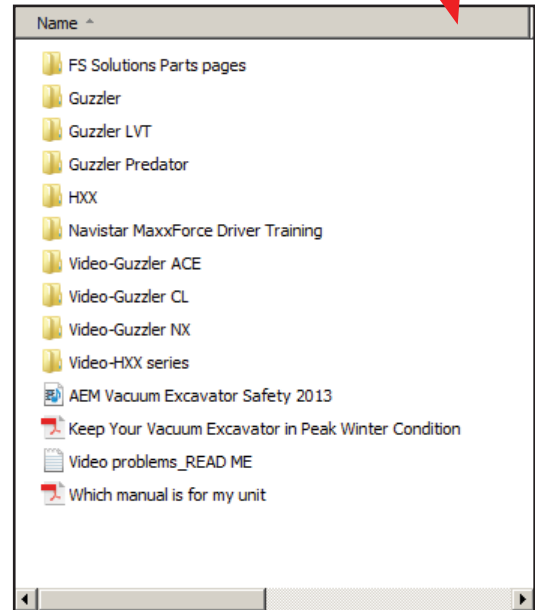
Name

FS Solutions Parts pages
Guzzler
Guzzler LVT
Guzzler Predator
HXX
Navistar MaxxForce Driver Training
Video-Guzzler ACE
Video-Guzzler CL
Video-Guzzler NX
Video-HXX series
AEM Vacuum Excavator Safety 2013
Keep Your Vacuum Excavator in Peak Winter Condition
Video problems_READ ME
Which manual is for my unit